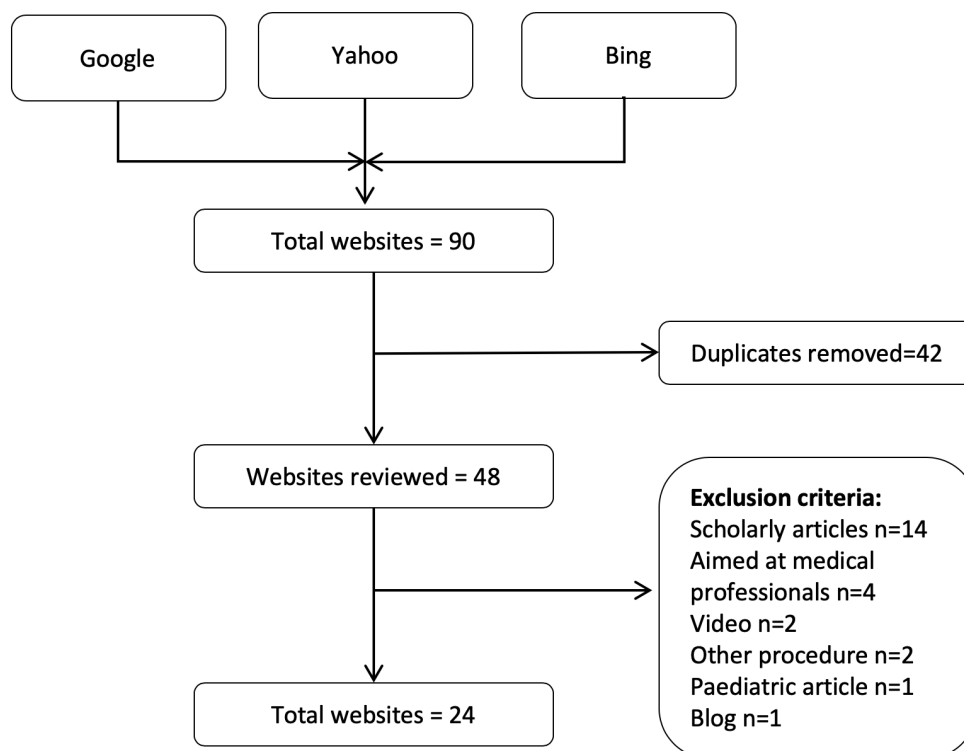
Google

Yahoo

Bing

Total websites = 90

Duplicates removed=42

Websites reviewed = 48

**Exclusion criteria:**
Scholarly articles n=14
Aimed at medical professionals n=4
Video n=2
Other procedure n=2
Paediatric article n=1
Blog n=1

Total websites = 24